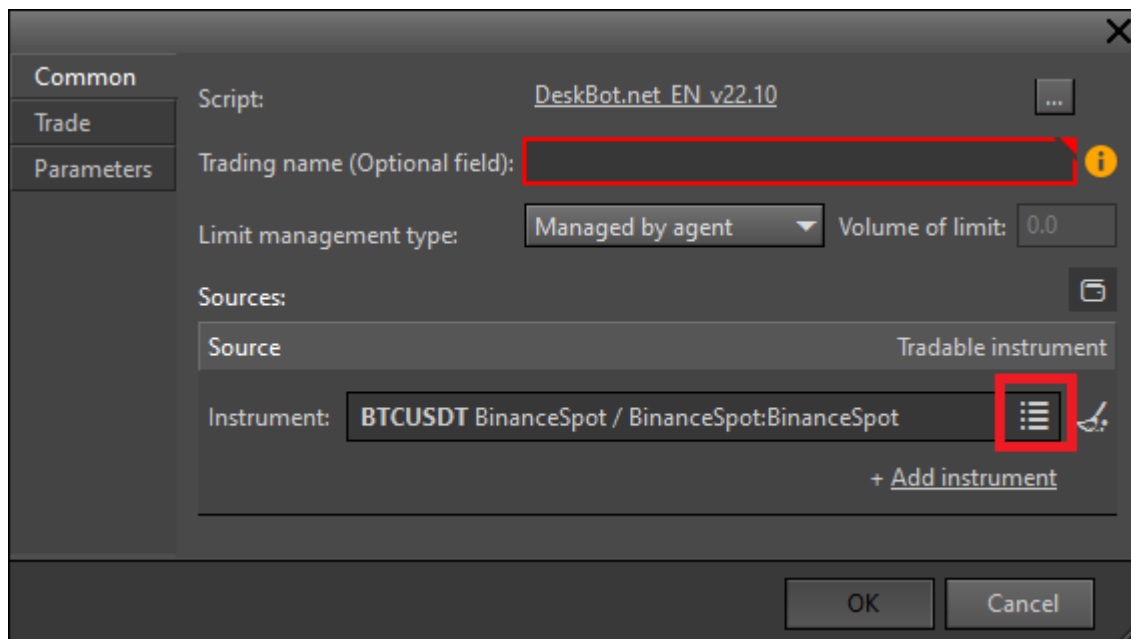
Common
Trade
Parameters

Script: DeskBot.net_EN_v22.10 ...

Trading name (Optional field):

Limit management type: Managed by agent Volume of limit: 0.0

Sources:

| Source | Tradable instrument |
|---|---|
| Instrument: **BTCUSDT** BinanceSpot / BinanceSpot:BinanceSpot | |

+ Add instrument

OK Cancel